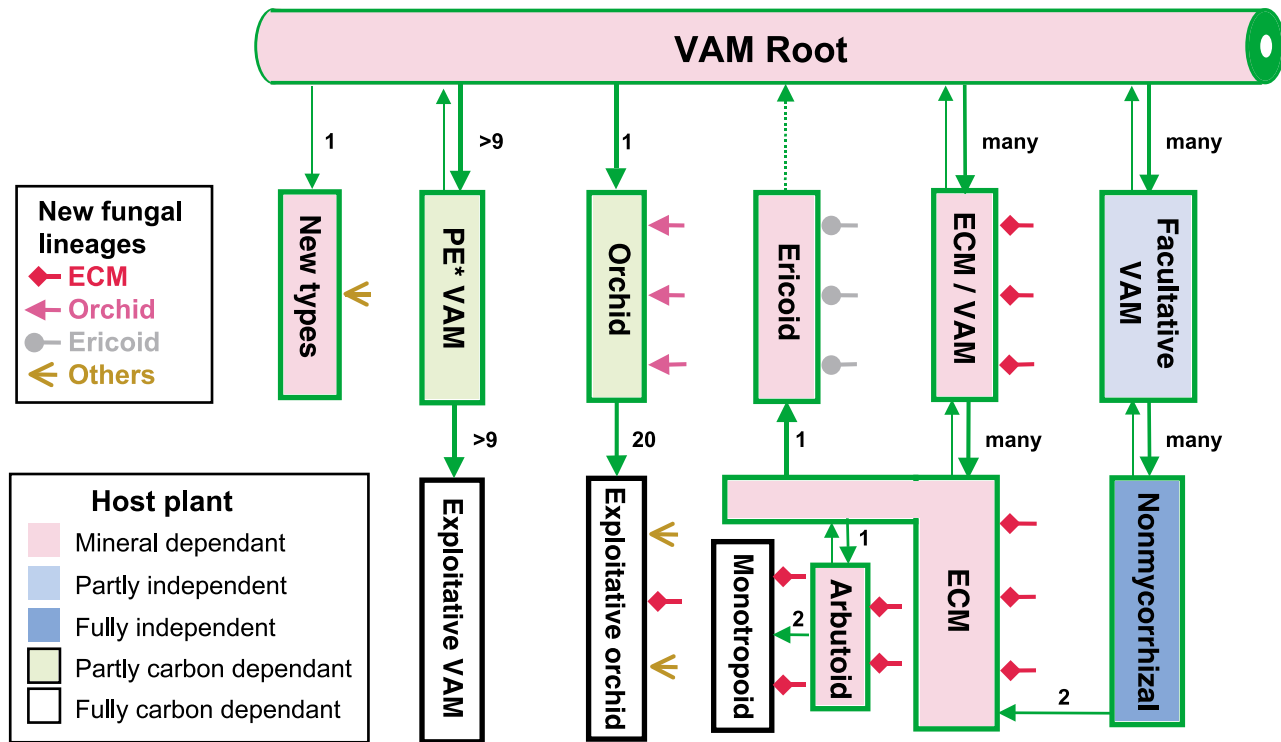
VAM Root

1
>9
1
many
many

New fungal lineages
ECM
Orchid
Ericoid
Others

New types
PE* VAM
Orchid
Ericoid
ECM / VAM
Facultative VAM

>9
20
1
many
many

Host plant
Mineral dependant
Partly independent
Fully independent
Partly carbon dependant
Fully carbon dependant

Exploitative VAM
Exploitative orchid
Monotropoid
1
2
Arbutoid
ECM
Nonmycorrhizal
2